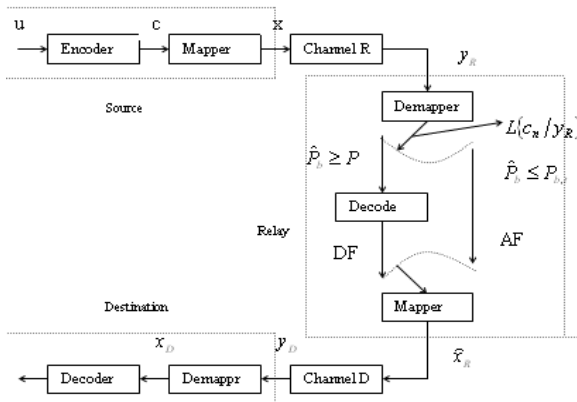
u

Encoder

c

Mapper

x

Channel R

$y_R$

Source

Demapper

$L(c_R / y_R)$

$\hat{P}_b \geq P$

$\hat{P}_b \leq P_{b,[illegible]}$

Decode

Relay

DF

AF

Mapper

Destination

$x_D$

$y_D$

$\hat{x}_R$

Decoder

Demappr

Channel D